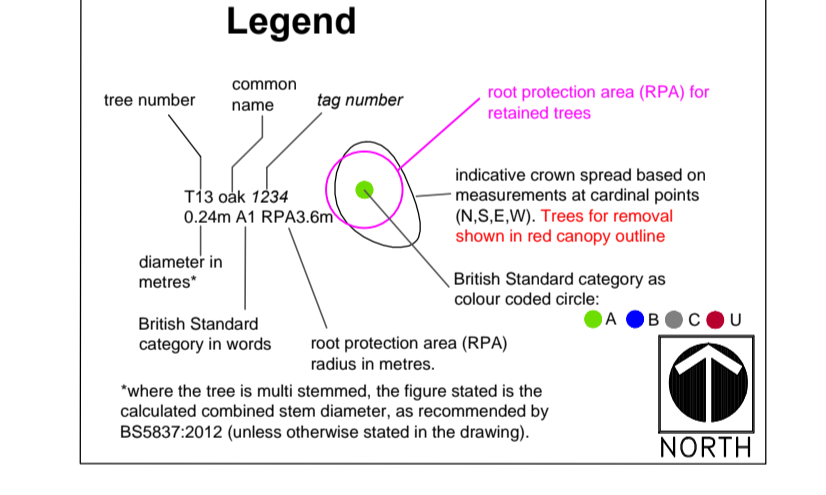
Legend

tree number

common name

tag number

root protection area (RPA) for retained trees

T13 oak 1234
0.24m A1 RPA3.6m

indicative crown spread based on measurements at cardinal points (N,S,E,W). Trees for removal shown in red canopy outline

diameter in metres*

British Standard category as colour coded circle:

A B C U

British Standard category in words

root protection area (RPA) radius in metres.

*where the tree is multi stemmed, the figure stated is the calculated combined stem diameter, as recommended by BS5837:2012 (unless otherwise stated in the drawing).

NORTH